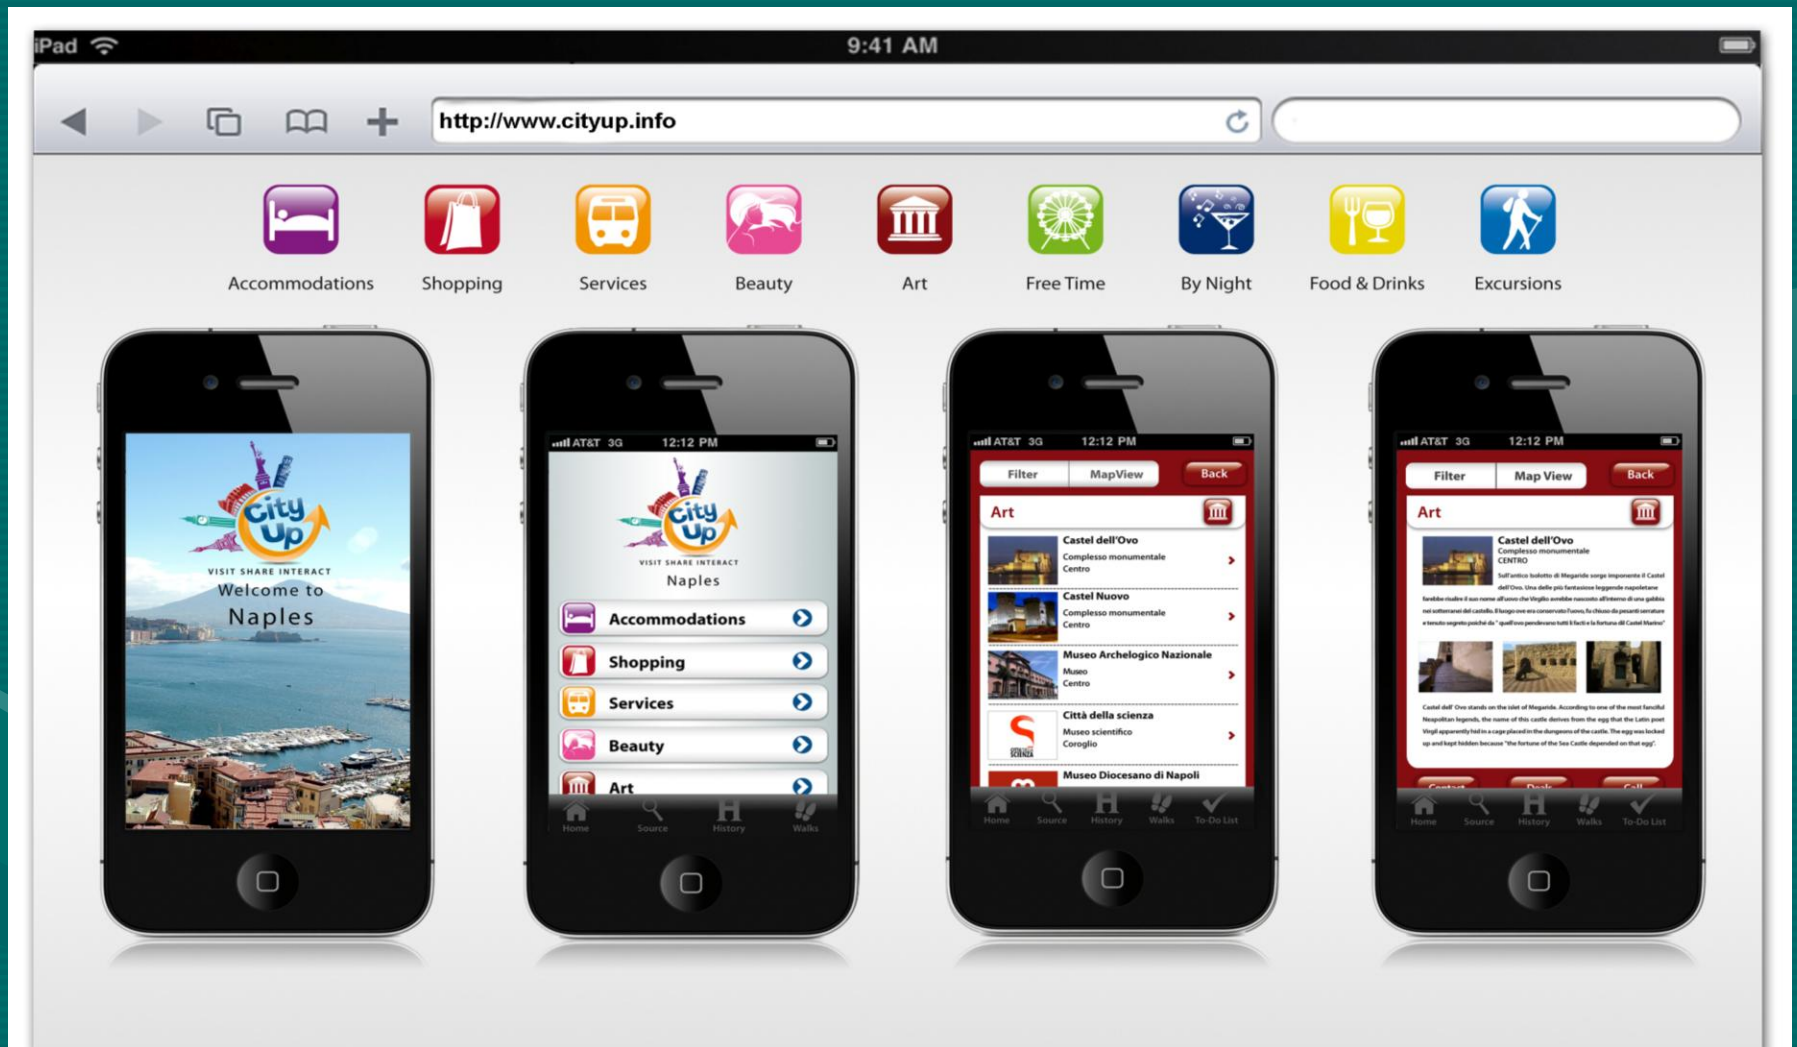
iPad 9:41 AM

http://www.cityup.info

Accommodations Shopping Services Beauty Art Free Time By Night Food & Drinks Excursions

City Up
VISIT SHARE INTERACT
Welcome to
Naples

AT&T 3G 12:12 PM

City Up
VISIT SHARE INTERACT
Naples

Accommodations
Shopping
Services
Beauty
Art

Home Source History Walks

AT&T 3G 12:12 PM

Filter MapView Back

Art

Castel dell'Ovo
Complesso monumentale
Centro

Castel Nuovo
Complesso monumentale
Centro

Museo Archelogico Nazionale
Museo
Centro

Città della scienza
Museo scientifico
Coroglio

Museo Diocesano di Napoli

Home Source History Walks To-Do List

AT&T 3G 12:12 PM

Filter Map View Back

Art

Castel dell'Ovo
Complesso monumentale
CENTRO

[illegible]

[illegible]

Home Source History Walks To-Do List